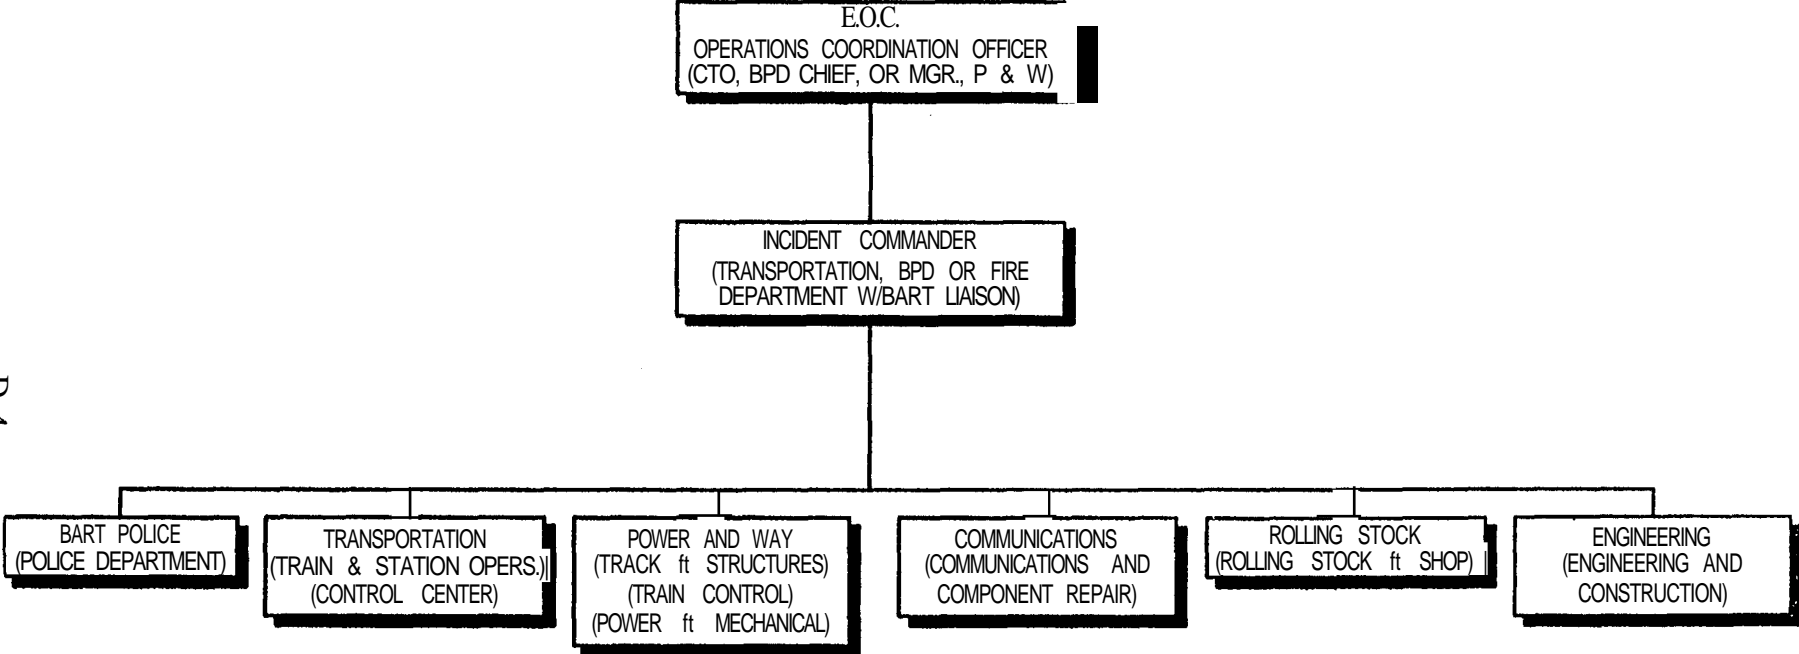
E.O.C.
OPERATIONS COORDINATION OFFICER
(CTO, BPD CHIEF, OR MGR., P & W)

INCIDENT COMMANDER
(TRANSPORTATION, BPD OR FIRE DEPARTMENT W/BART LIAISON)

BART POLICE
(POLICE DEPARTMENT)

TRANSPORTATION
(TRAIN & STATION OPERS.)
(CONTROL CENTER)

POWER AND WAY
(TRACK ft STRUCTURES)
(TRAIN CONTROL)
(POWER ft MECHANICAL)

COMMUNICATIONS
(COMMUNICATIONS AND COMPONENT REPAIR)

ROLLING STOCK
(ROLLING STOCK ft SHOP)

ENGINEERING
(ENGINEERING AND CONSTRUCTION)